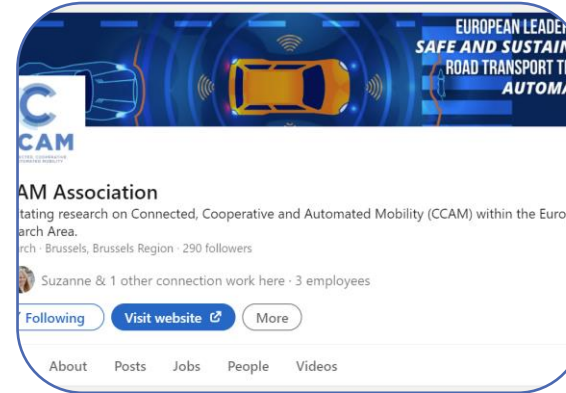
EUROPEAN LEADER
SAFE AND SUSTAIN
ROAD TRANSPORT T
AUTOMA

C
CAM
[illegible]

AM Association
itating research on Connected, Cooperative and Automated Mobility (CCAM) within the Euro
arch Area.
rch · Brussels, Brussels Region · 290 followers

Suzanne & 1 other connection work here · 3 employees

Following
Visit website
More

About
Posts
Jobs
People
Videos